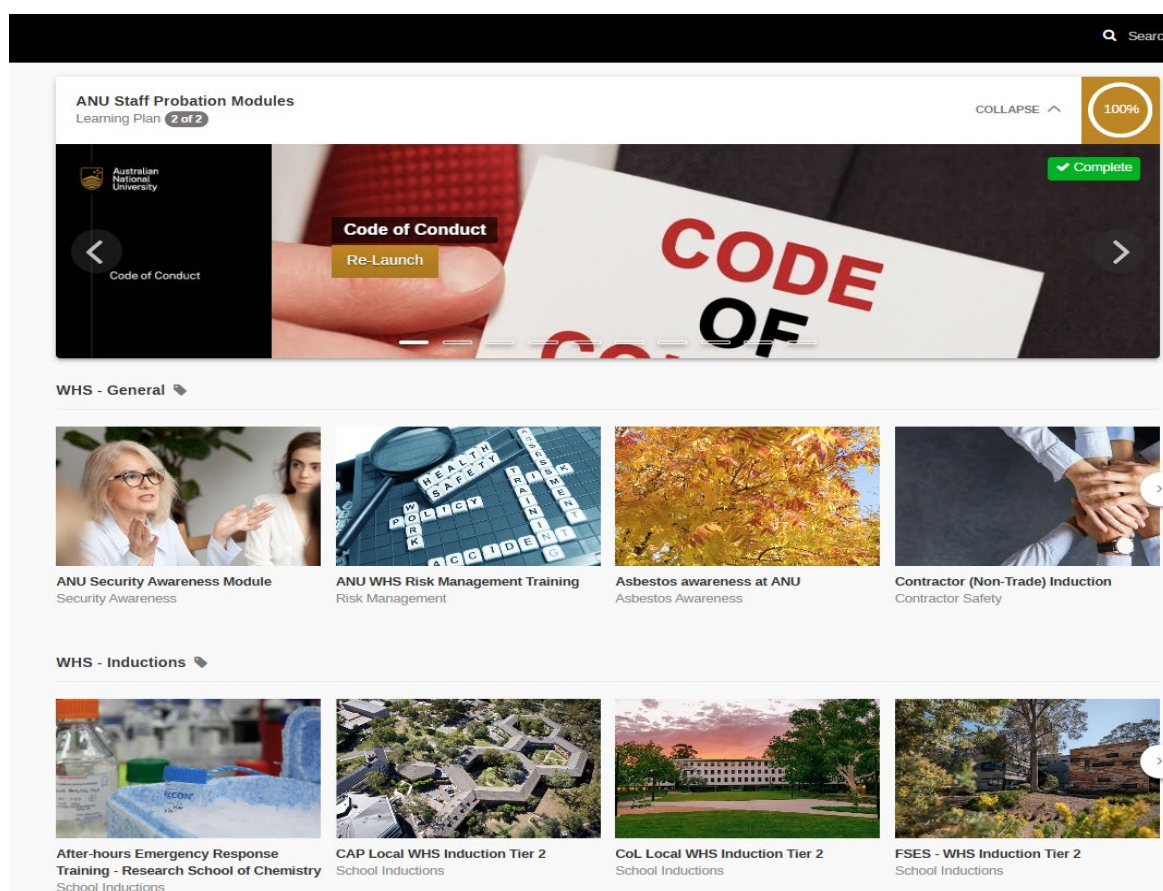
Searc

ANU Staff Probation Modules
Learning Plan 2 of 2

COLLAPSE

100%

Australian National University

Code of Conduct

Code of Conduct
Re-Launch

Complete

CODE OF

WHS - General

HEALTH SAFETY POLICY WORK ACCIDENT ASSESSMENT TRAINING RISK

ANU Security Awareness Module
Security Awareness

ANU WHS Risk Management Training
Risk Management

Asbestos awareness at ANU
Asbestos Awareness

Contractor (Non-Trade) Induction
Contractor Safety

WHS - Inductions

After-hours Emergency Response Training - Research School of Chemistry
School Inductions

CAP Local WHS Induction Tier 2
School Inductions

CoL Local WHS Induction Tier 2
School Inductions

FSES - WHS Induction Tier 2
School Inductions